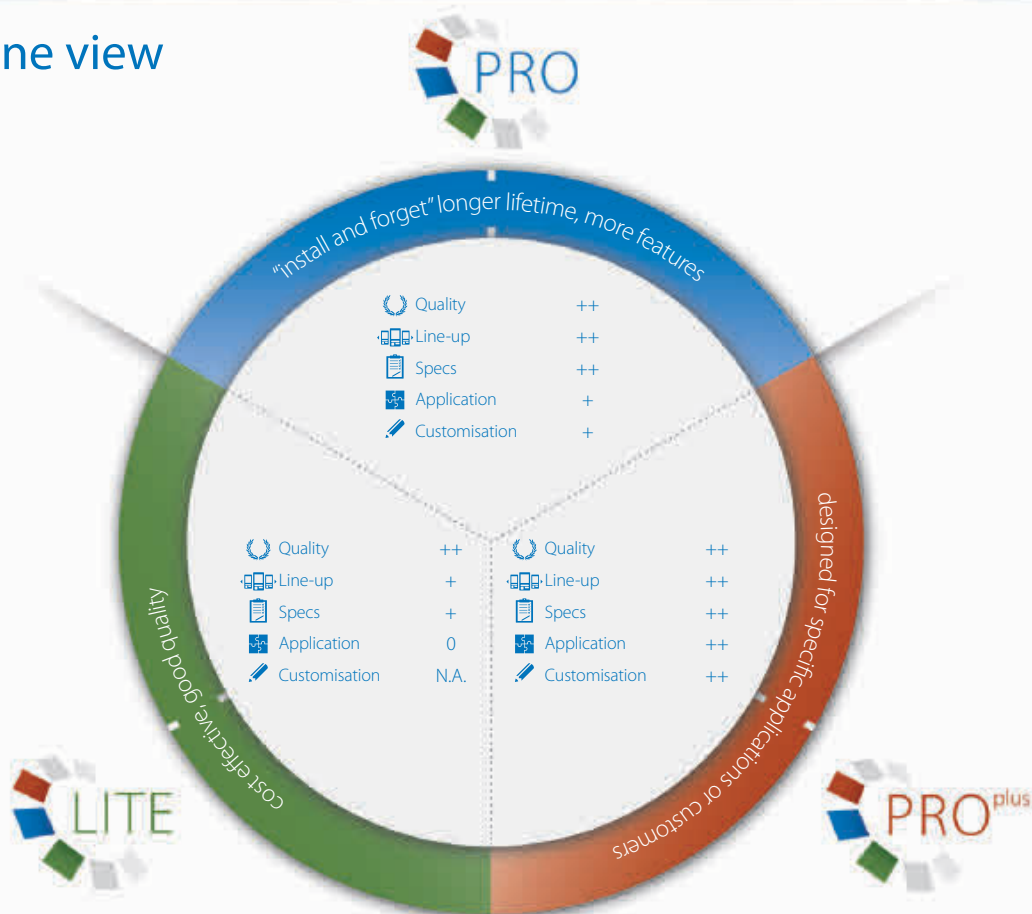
ne view

PRO

"install and forget" longer lifetime, more features

| | |
|---|---|
| Quality | ++ |
| Line-up | ++ |
| Specs | ++ |
| Application | + |
| Customisation | + |

| | |
|---|---|
| Quality | ++ |
| Line-up | + |
| Specs | + |
| Application | 0 |
| Customisation | N.A. |

| | |
|---|---|
| Quality | ++ |
| Line-up | ++ |
| Specs | ++ |
| Application | ++ |
| Customisation | ++ |

cost effective, good quality

designed for specific applications or customers

LITE

PRO$^{plus}$